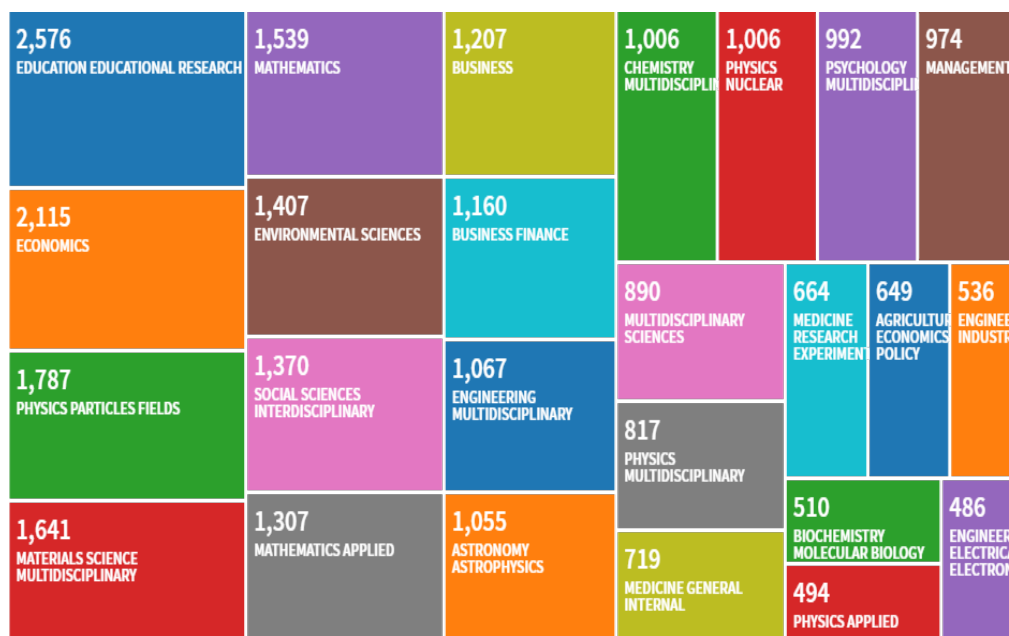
2,576
EDUCATION EDUCATIONAL RESEARCH

2,115
ECONOMICS

1,787
PHYSICS PARTICLES FIELDS

1,641
MATERIALS SCIENCE MULTIDISCIPLINARY

1,539
MATHEMATICS

1,407
ENVIRONMENTAL SCIENCES

1,370
SOCIAL SCIENCES INTERDISCIPLINARY

1,307
MATHEMATICS APPLIED

1,207
BUSINESS

1,160
BUSINESS FINANCE

1,067
ENGINEERING MULTIDISCIPLINARY

1,055
ASTRONOMY ASTROPHYSICS

1,006
CHEMISTRY MULTIDISCIPLI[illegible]

1,006
PHYSICS NUCLEAR

992
PSYCHOLOGY MULTIDISCIPLI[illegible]

974
MANAGEMENT

890
MULTIDISCIPLINARY SCIENCES

817
PHYSICS MULTIDISCIPLINARY

719
MEDICINE GENERAL INTERNAL

664
MEDICINE RESEARCH EXPERIMENT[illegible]

649
AGRICULTU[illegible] ECONOMICS POLICY

536
ENGINEE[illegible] INDUSTR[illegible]

510
BIOCHEMISTRY MOLECULAR BIOLOGY

494
PHYSICS APPLIED

486
ENGINEE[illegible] ELECTRICA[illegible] ELECTRON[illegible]